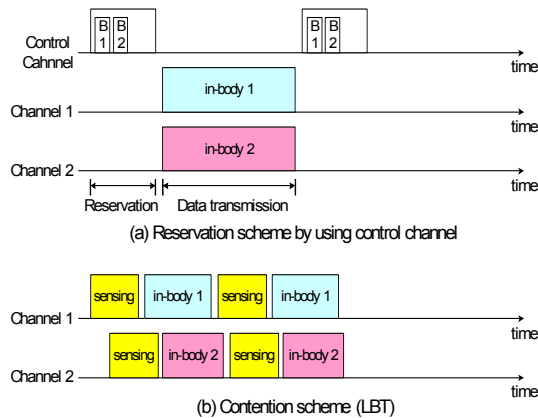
B 1 B 2

B 1 B 2

Control Cahnnel

time

in-body 1

Channel 1

time

in-body 2

Channel 2

time

Reservation

Data transmission

(a) Reservation scheme by using control channel

sensing in-body 1 sensing in-body 1

Channel 1

time

sensing in-body 2 sensing in-body 2

Channel 2

time

(b) Contention scheme (LBT)